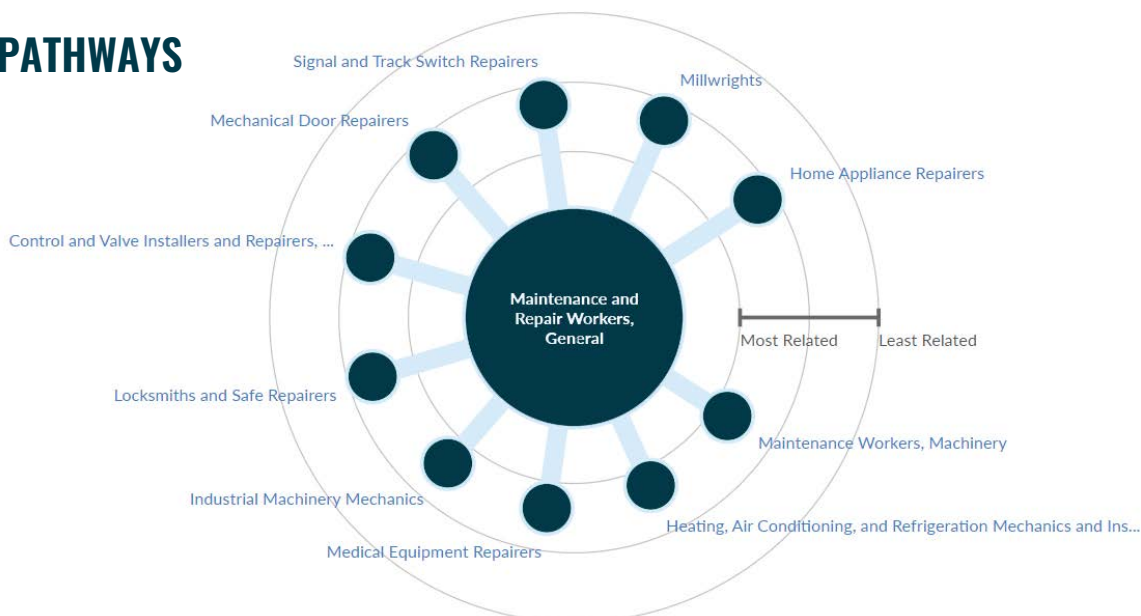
PATHWAYS

Signal and Track Switch Repairers

Millwrights

Mechanical Door Repairers

Home Appliance Repairers

Control and Valve Installers and Repairers, ...

Maintenance and Repair Workers, General

Most Related

Least Related

Locksmiths and Safe Repairers

Maintenance Workers, Machinery

Industrial Machinery Mechanics

Heating, Air Conditioning, and Refrigeration Mechanics and Ins...

Medical Equipment Repairers